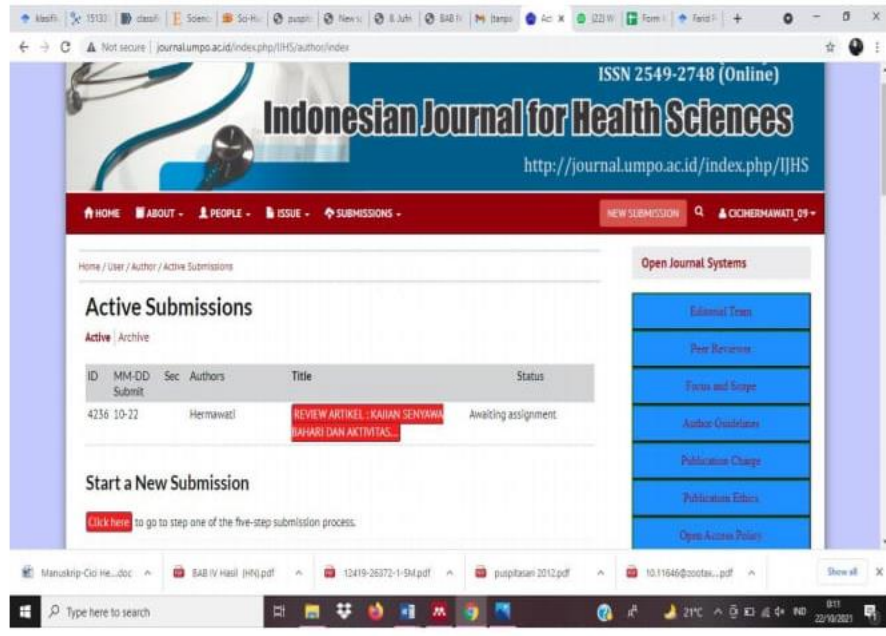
Not secure | journal.umpo.ac.id/index.php/IJHS/author/index

ISSN 2549-2748 (Online)

Indonesian Journal for Health Sciences

http://journal.umpo.ac.id/index.php/IJHS

HOME ABOUT PEOPLE ISSUE SUBMISSIONS NEW SUBMISSION CICIHERMAWATI_09

Home / User / Author / Active Submissions

Active Submissions

Active | Archive

| ID | MM-DD Submit | Sec | Authors | Title | Status |
|---|---|---|---|---|---|
| 4236 | 10-22 | | Hermawati | REVIEW ARTIKEL : KAJIAN SENYAWA BAHARI DAN AKTIVITAS... | Awaiting assignment |

Start a New Submission

Click here to go to step one of the five-step submission process.

Open Journal Systems

Editorial Team

Peer Reviewers

Focus and Scope

Author Guidelines

Publication Charge

Publication Ethics

Open Access Policy

Manuskrip-Cici He....doc BAB IV Hasil (HN).pdf 12419-26372-1-SM.pdf puspitasari 2012.pdf 10.11646@zootax....pdf Show all

Type here to search

21°C 8:11 22/10/2021